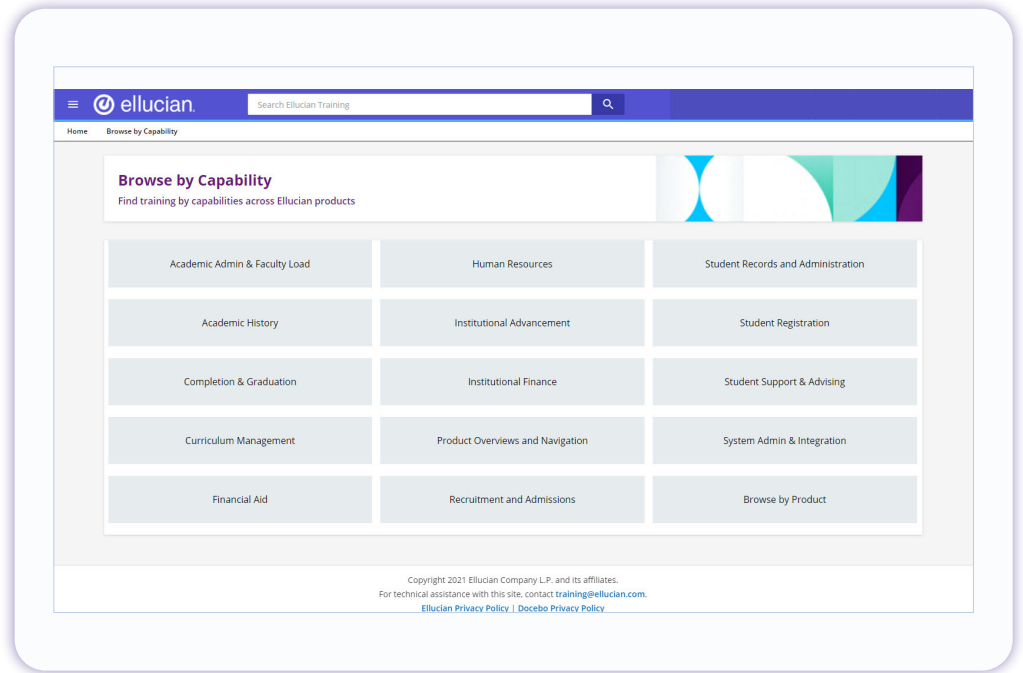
ellucian.

Search Ellucian Training

Home Browse by Capability

Browse by Capability

Find training by capabilities across Ellucian products

| | | |
|---|---|---|
| Academic Admin & Faculty Load | Human Resources | Student Records and Administration |
| Academic History | Institutional Advancement | Student Registration |
| Completion & Graduation | Institutional Finance | Student Support & Advising |
| Curriculum Management | Product Overviews and Navigation | System Admin & Integration |
| Financial Aid | Recruitment and Admissions | Browse by Product |

Copyright 2021 Ellucian Company L.P. and its affiliates.

For technical assistance with this site, contact training@ellucian.com.

Ellucian Privacy Policy | Docebo Privacy Policy